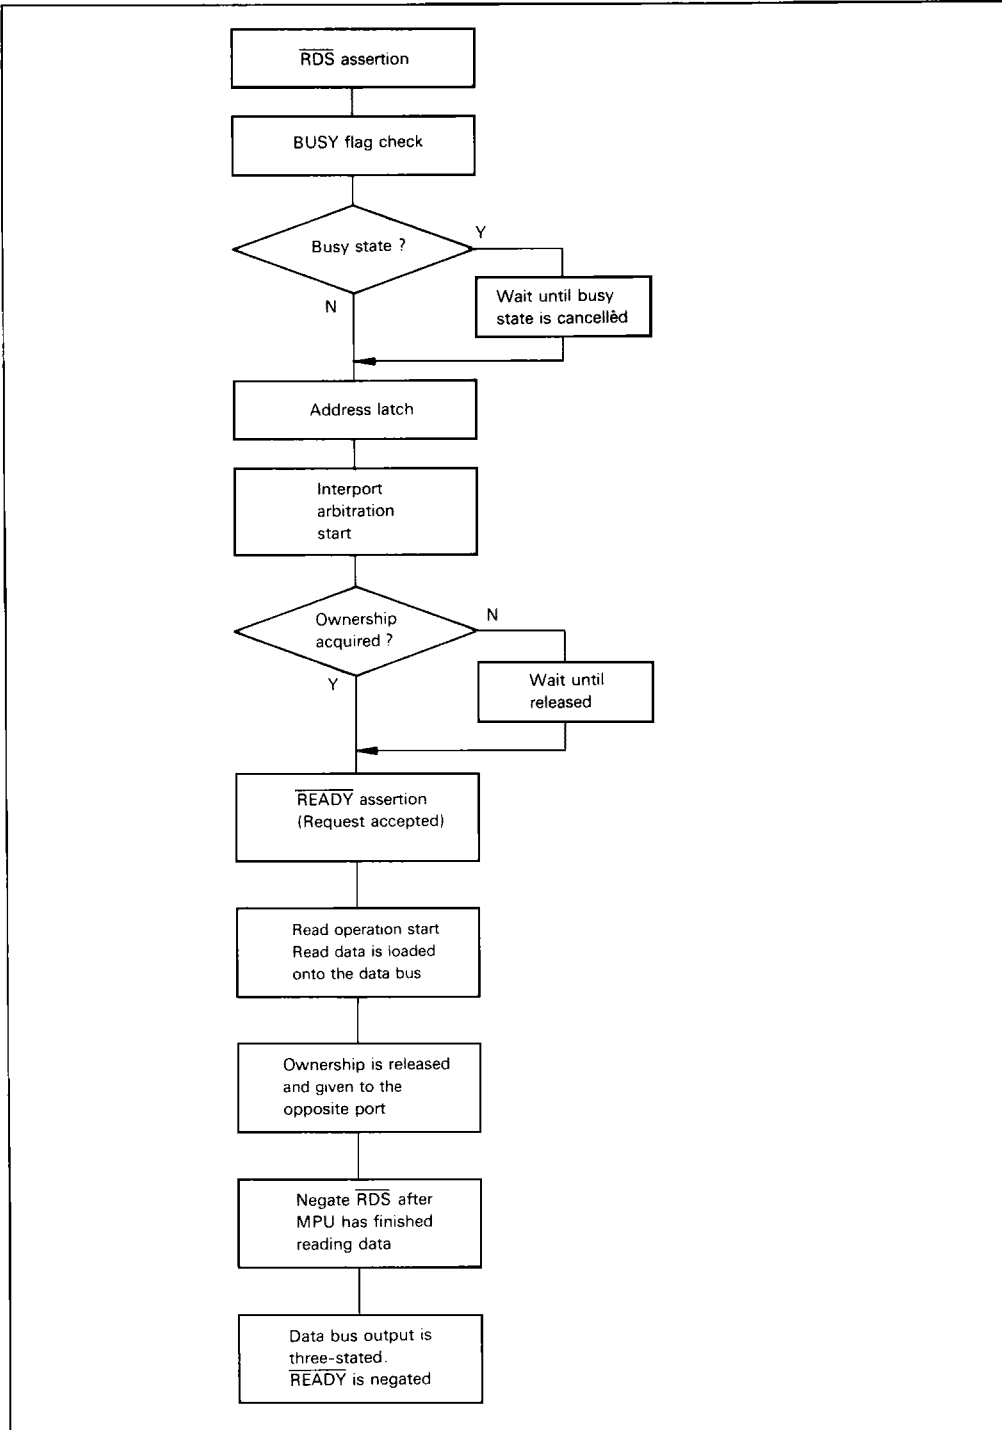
$\overline{\text{RDS}}$ assertion

BUSY flag check

Busy state ?

Y

N

Wait until busy state is cancellèd

Address latch

Interport arbitration start

Ownership acquired ?

N

Y

Wait until released

$\overline{\text{READY}}$ assertion (Request accepted)

Read operation start Read data is loaded onto the data bus

Ownership is released and given to the opposite port

Negate $\overline{\text{RDS}}$ after MPU has finished reading data

Data bus output is three-stated. $\overline{\text{READY}}$ is negated